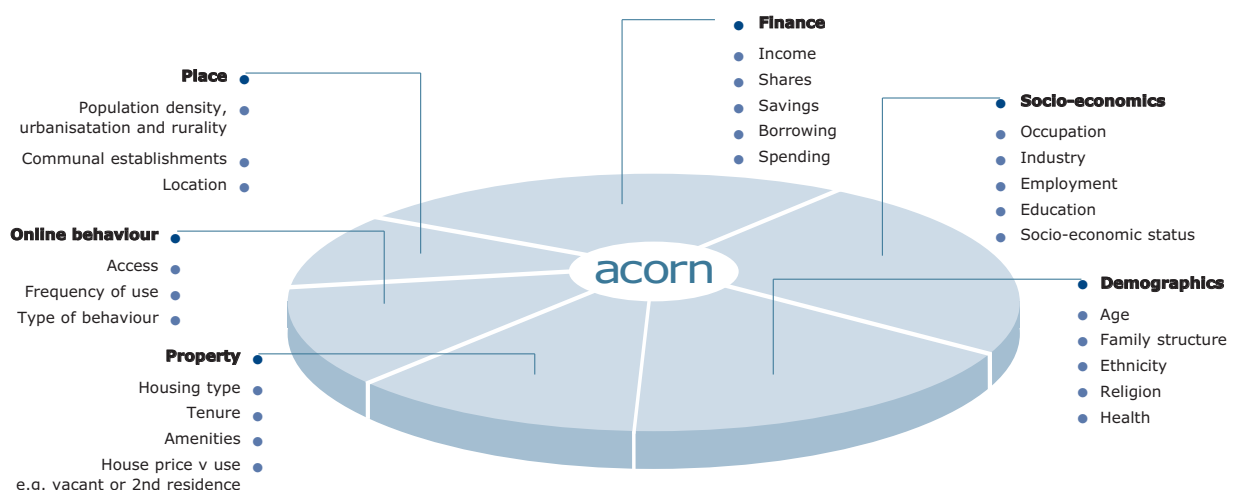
Finance
Income
Shares
Savings
Borrowing
Spending

Place
Population density, urbanisatation and rurality
Communal establishments
Location

Socio-economics
Occupation
Industry
Employment
Education
Socio-economic status

Online behaviour
Access
Frequency of use
Type of behaviour

acorn

Demographics
Age
Family structure
Ethnicity
Religion
Health

Property
Housing type
Tenure
Amenities
House price v use e.g. vacant or 2nd residence